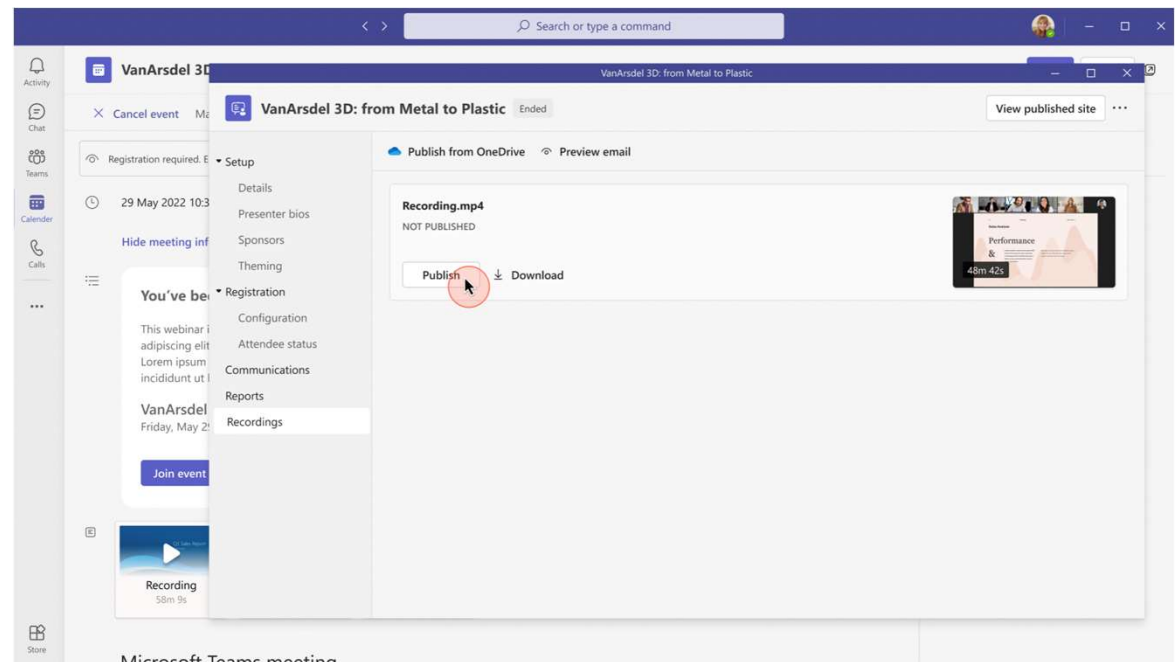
Search or type a command

Activity
Chat
Teams
Calender
Calls
...
Store

VanArsdel 3D
Cancel event Ma
Registration required. E
29 May 2022 10:3
Hide meeting inf
You've be
This webinar i adipiscing elit Lorem ipsum incididunt ut l
VanArsdel
Friday, May 2
Join event
Recording
58m 9s
Microsoft Teams meeting

VanArsdel 3D: from Metal to Plastic

VanArsdel 3D: from Metal to Plastic Ended
View published site ...

Setup
Details
Presenter bios
Sponsors
Theming
Registration
Configuration
Attendee status
Communications
Reports
Recordings

Publish from OneDrive
Preview email

Recording.mp4
NOT PUBLISHED
Publish
Download
Performance &
48m 42s